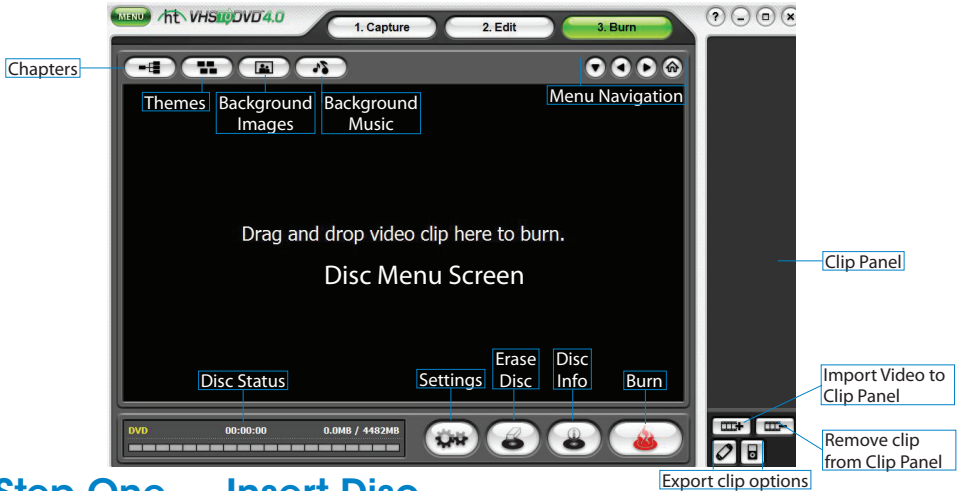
MENU ht VHS to DVD 4.0

1. Capture
2. Edit
3. Burn

Chapters

Themes
Background Images
Background Music
Menu Navigation

Drag and drop video clip here to burn.

Disc Menu Screen

Clip Panel

Disc Status
Settings
Erase Disc
Disc Info
Burn

DVD 00:00:00 0.0MB / 4482MB

Import Video to Clip Panel

Remove clip from Clip Panel

Export clip options

Step One — Insert Disc